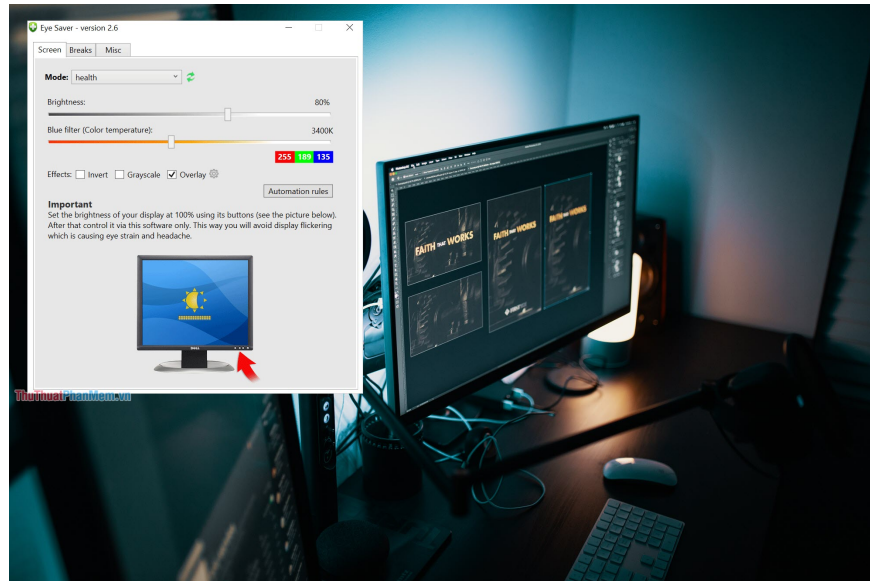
Eye Saver - version 2.6

Screen Breaks Misc

Mode: health

Brightness: 80%

Blue filter (Color temperature): 3400K

255 189 135

Effects: Invert Grayscale Overlay

Automation rules

Important
Set the brightness of your display at 100% using its buttons (see the picture below). After that control it via this software only. This way you will avoid display flickering which is causing eye strain and headache.

ThuThuatPhanMem.vn

FAITH THAT WORKS

FAITH THAT WORKS

FAITH THAT WORKS